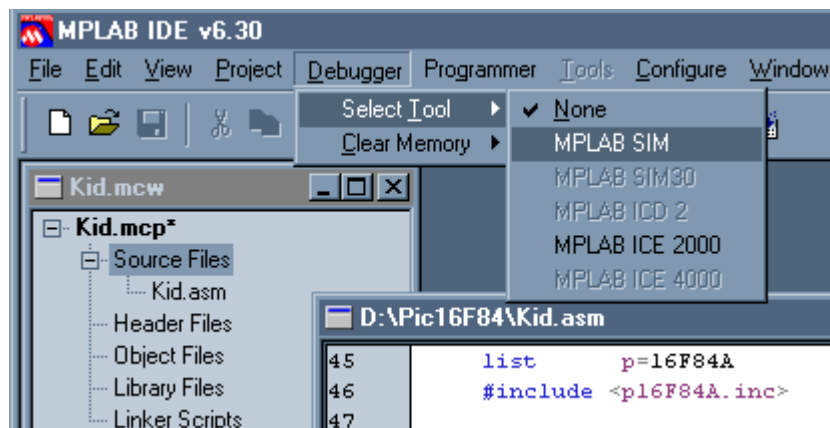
MPLAB IDE v6.30

File Edit View Project Debugger Programmer Tools Configure Window

Select Tool
Clear Memory

None
MPLAB SIM
MPLAB SIM30
MPLAB ICD 2
MPLAB ICE 2000
MPLAB ICE 4000

Kid.mcw

Kid.mcp*
Source Files
Kid.asm
Header Files
Object Files
Library Files
Linker Scripts

D:\Pic16F84\Kid.asm

45 list p=16F84A
46 #include <p16F84A.inc>
47